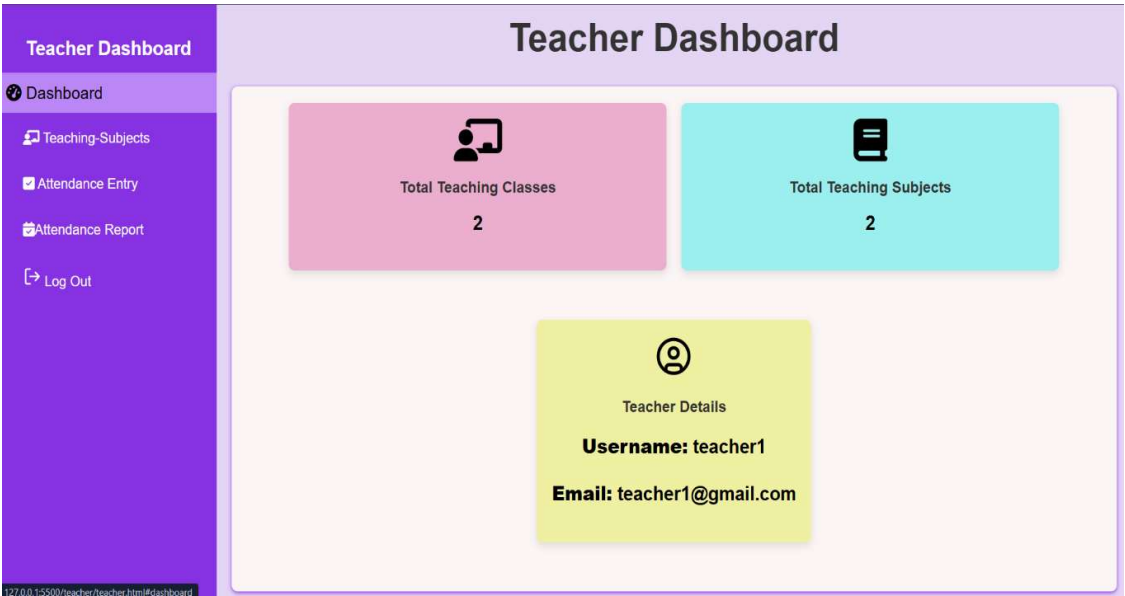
Teacher Dashboard

Dashboard

Teaching-Subjects

Attendance Entry

Attendance Report

Log Out

127.0.0.1:5500/teacher/teacher.html#dashboard

Teacher Dashboard

Total Teaching Classes

2

Total Teaching Subjects

2

Teacher Details

Username: teacher1

Email: teacher1@gmail.com